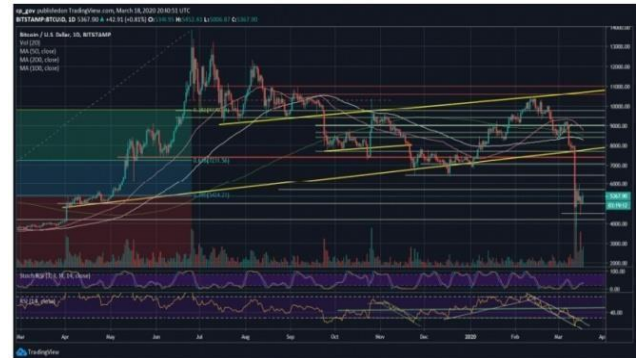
cp_gov published on TradingView.com, March 18, 2020 20:40:51 UTC
BITSTAMP:BTCUSD, 1D 5367.90 ▲ +42.91 (+0.81%) O:5330.95 H:5452.43 L:5066.87 C:5367.90

Bitcoin / U.S. Dollar, 1D, BITSTAMP
Vol (20)
MA (50, close)
MA (200, close)
MA (100, close)

14000.00
13000.00
12000.00
11000.00
10000.00
9000.00
8000.00
7000.00
6000.00
5367.90
5000.00
4000.00
3000.00
2000.00

Stoch RSI (14, 14, 3, 3, close)
RSI (14, close)

Mar Apr May Jun Jul Aug Sep Oct Nov Dec 2020 Feb Mar Apr

TradingView